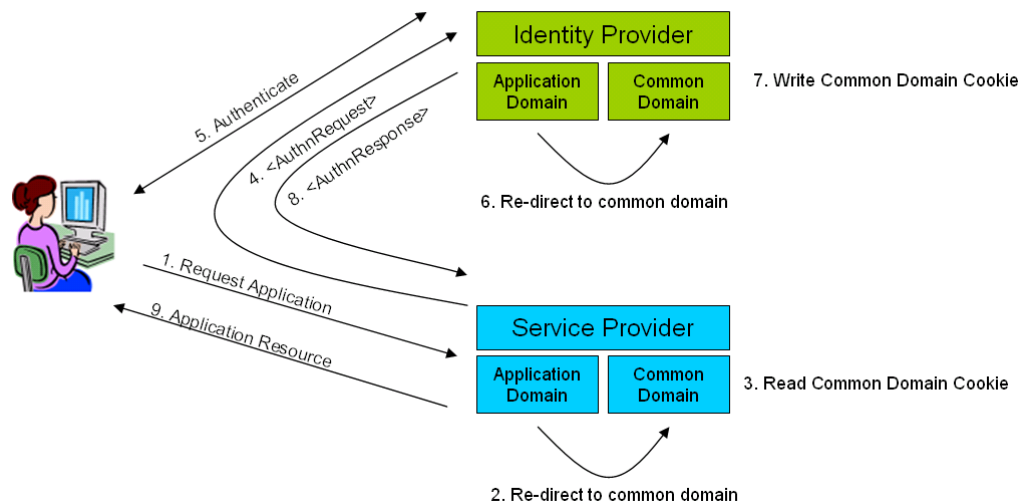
Identity Provider

Application Domain

Common Domain

7. Write Common Domain Cookie

5. Authenticate

4. <AuthnRequest>

8. <AuthnResponse>

6. Re-direct to common domain

1. Request Application

9. Application Resource

Service Provider

Application Domain

Common Domain

3. Read Common Domain Cookie

2. Re-direct to common domain